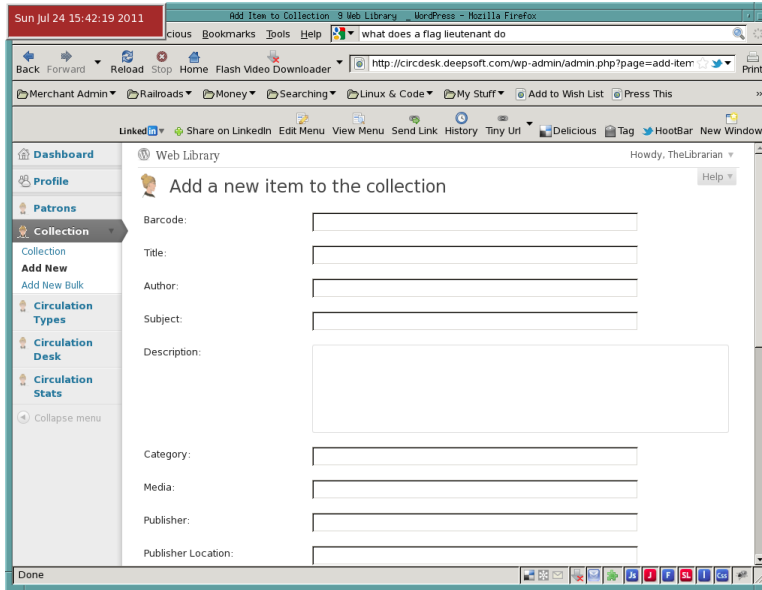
Sun Jul 24 15:42:19 2011

Add Item to Collection ‹ Web Library — WordPress - Mozilla Firefox

cious Bookmarks Tools Help

what does a flag lieutenant do

Back Forward Reload Stop Home Flash Video Downloader

http://circdesk.deepsoft.com/wp-admin/admin.php?page=add-item

Print

Merchant Admin Railroads Money Searching Linux & Code My Stuff Add to Wish List Press This

Linked in Share on LinkedIn Edit Menu View Menu Send Link History Tiny Url Delicious Tag HootBar New Window

Dashboard

Profile

Patrons

Collection

Collection

Add New

Add New Bulk

Circulation Types

Circulation Desk

Circulation Stats

Collapse menu

Web Library

Howdy, TheLibrarian

Help

Add a new item to the collection

Barcode:

Title:

Author:

Subject:

Description:

Category:

Media:

Publisher:

Publisher Location:

Done